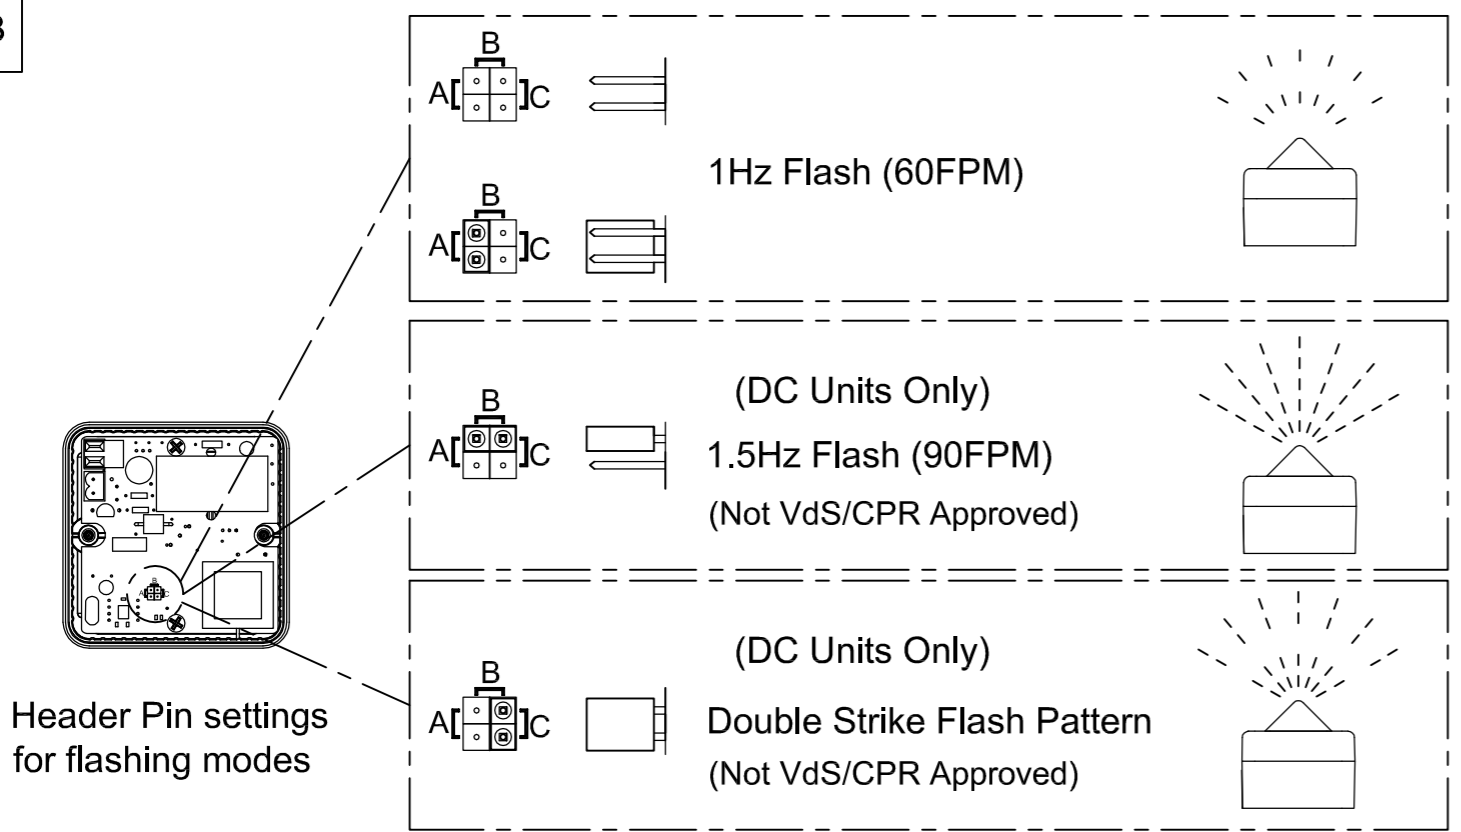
B

B
A C

1Hz Flash (60FPM)

B
A C

B
A C

(DC Units Only)
1.5Hz Flash (90FPM)
(Not VdS/CPR Approved)

B
A C

(DC Units Only)
Double Strike Flash Pattern
(Not VdS/CPR Approved)

Header Pin settings for flashing modes